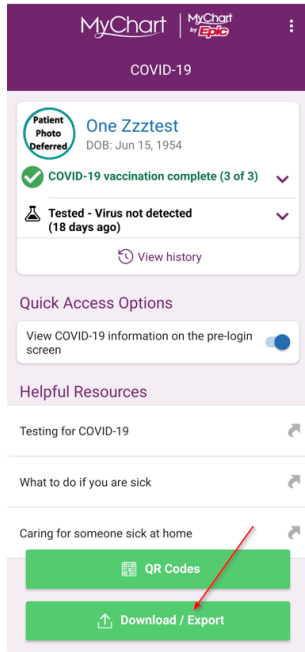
MyChart | MyChart by Epic

COVID-19

Patient Photo Deferred

One Zzztest

DOB: Jun 15, 1954

COVID-19 vaccination complete (3 of 3)

Tested - Virus not detected (18 days ago)

View history

Quick Access Options

View COVID-19 information on the pre-login screen

Helpful Resources

Testing for COVID-19

What to do if you are sick

Caring for someone sick at home

QR Codes

Download / Export